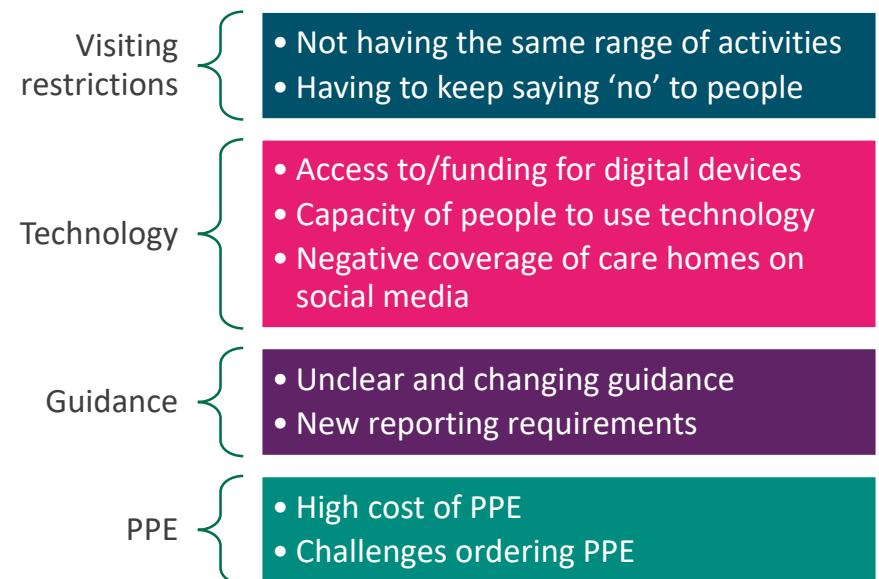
Visiting restrictions

• Not having the same range of activities
• Having to keep saying ‘no’ to people

Technology

• Access to/funding for digital devices
• Capacity of people to use technology
• Negative coverage of care homes on social media

Guidance

• Unclear and changing guidance
• New reporting requirements

PPE

• High cost of PPE
• Challenges ordering PPE